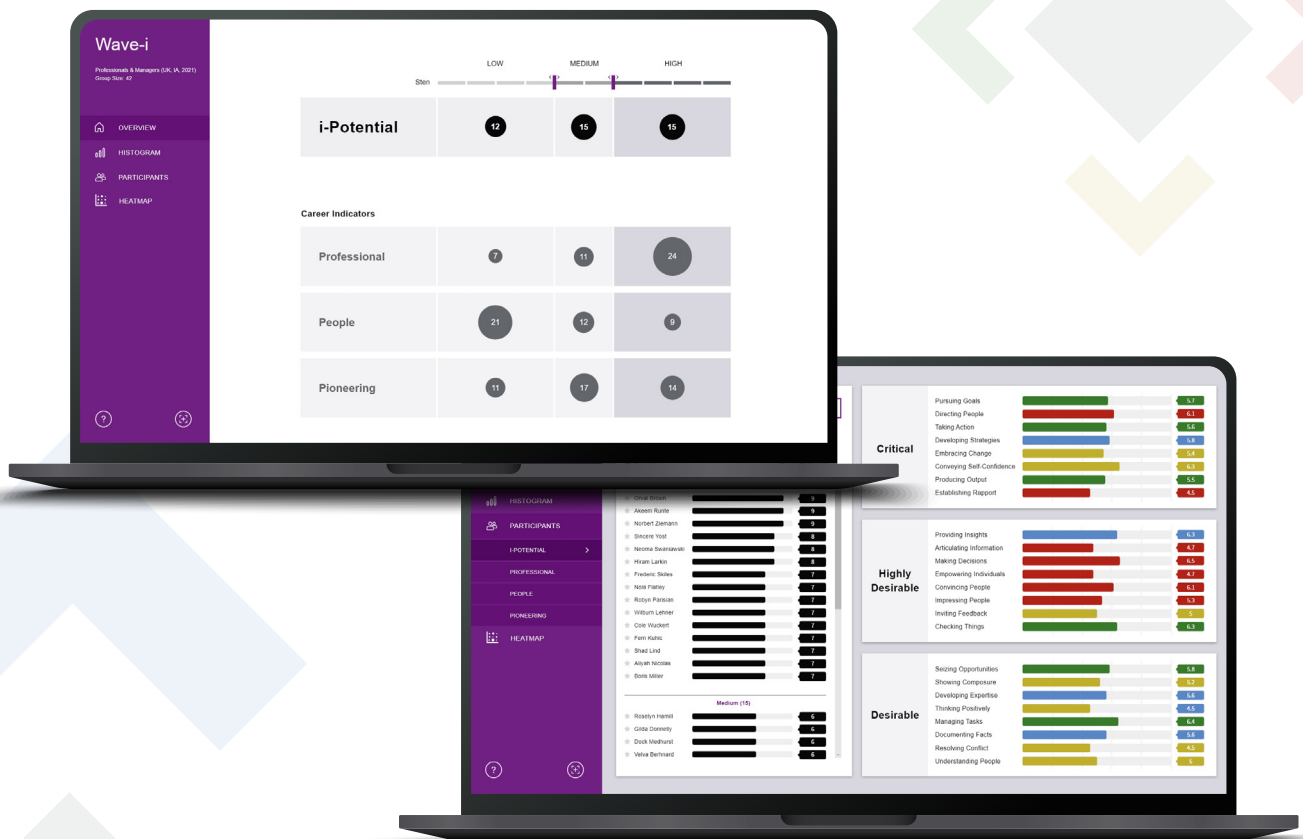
Wave-i

Professionals & Managers (UK, IA, 2021)
Group Size: 42

OVERVIEW
HISTOGRAM
PARTICIPANTS
HEATMAP

LOW MEDIUM HIGH
Sten

| i-Potential | 12 | 15 | 15 |
|---|---|---|---|

Career Indicators

| Professional | 7 | 11 | 24 |
|---|---|---|---|
| People | 21 | 12 | 9 |
| Pioneering | 11 | 17 | 14 |

?

HISTOGRAM
PARTICIPANTS
I-POTENTIAL
PROFESSIONAL
PEOPLE
PIONEERING
HEATMAP

?

Omar Brown 9
Akeem Runte 9
Norbert Ziemann 9
Sincere Yost 8
Neoma Swaniawski 8
Hiram Larkin 8
Frederic Skiles 7
Nola Flatley 7
Robyn Parisian 7
Wilburn Lehner 7
Cole Wuckert 7
Fern Kuhic 7
Shad Lind 7
Aliyah Nicolas 7
Boris Miller 7

Medium (15)
Roselyn Hamill 6
Gilda Donnelly 6
Dock Medhurst 6
Velva Bertrand 6

Critical
Pursuing Goals 5.7
Directing People 6.1
Taking Action 5.6
Developing Strategies 5.8
Embracing Change 5.4
Conveying Self-Confidence 6.3
Producing Output 5.5
Establishing Rapport 4.5

Highly Desirable
Providing Insights 6.3
Articulating Information 4.7
Making Decisions 6.5
Empowering Individuals 4.7
Convincing People 6.1
Impressing People 5.3
Inviting Feedback 5
Checking Things 6.3

Desirable
Seizing Opportunities 5.8
Showing Composure 5.2
Developing Expertise 5.6
Thinking Positively 4.5
Managing Tasks 6.4
Documenting Facts 5.6
Resolving Conflict 4.5
Understanding People 5